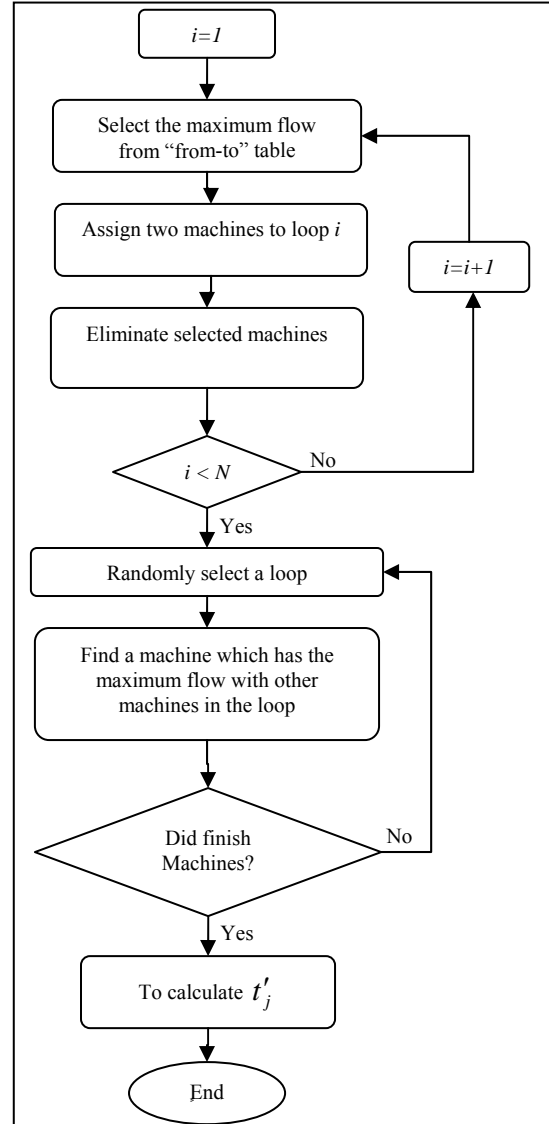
$i=1$

Select the maximum flow from “from-to” table

Assign two machines to loop $i$

$i=i+1$

Eliminate selected machines

$i < N$

No

Yes

Randomly select a loop

Find a machine which has the maximum flow with other machines in the loop

Did finish Machines?

No

Yes

To calculate $t'_j$

End